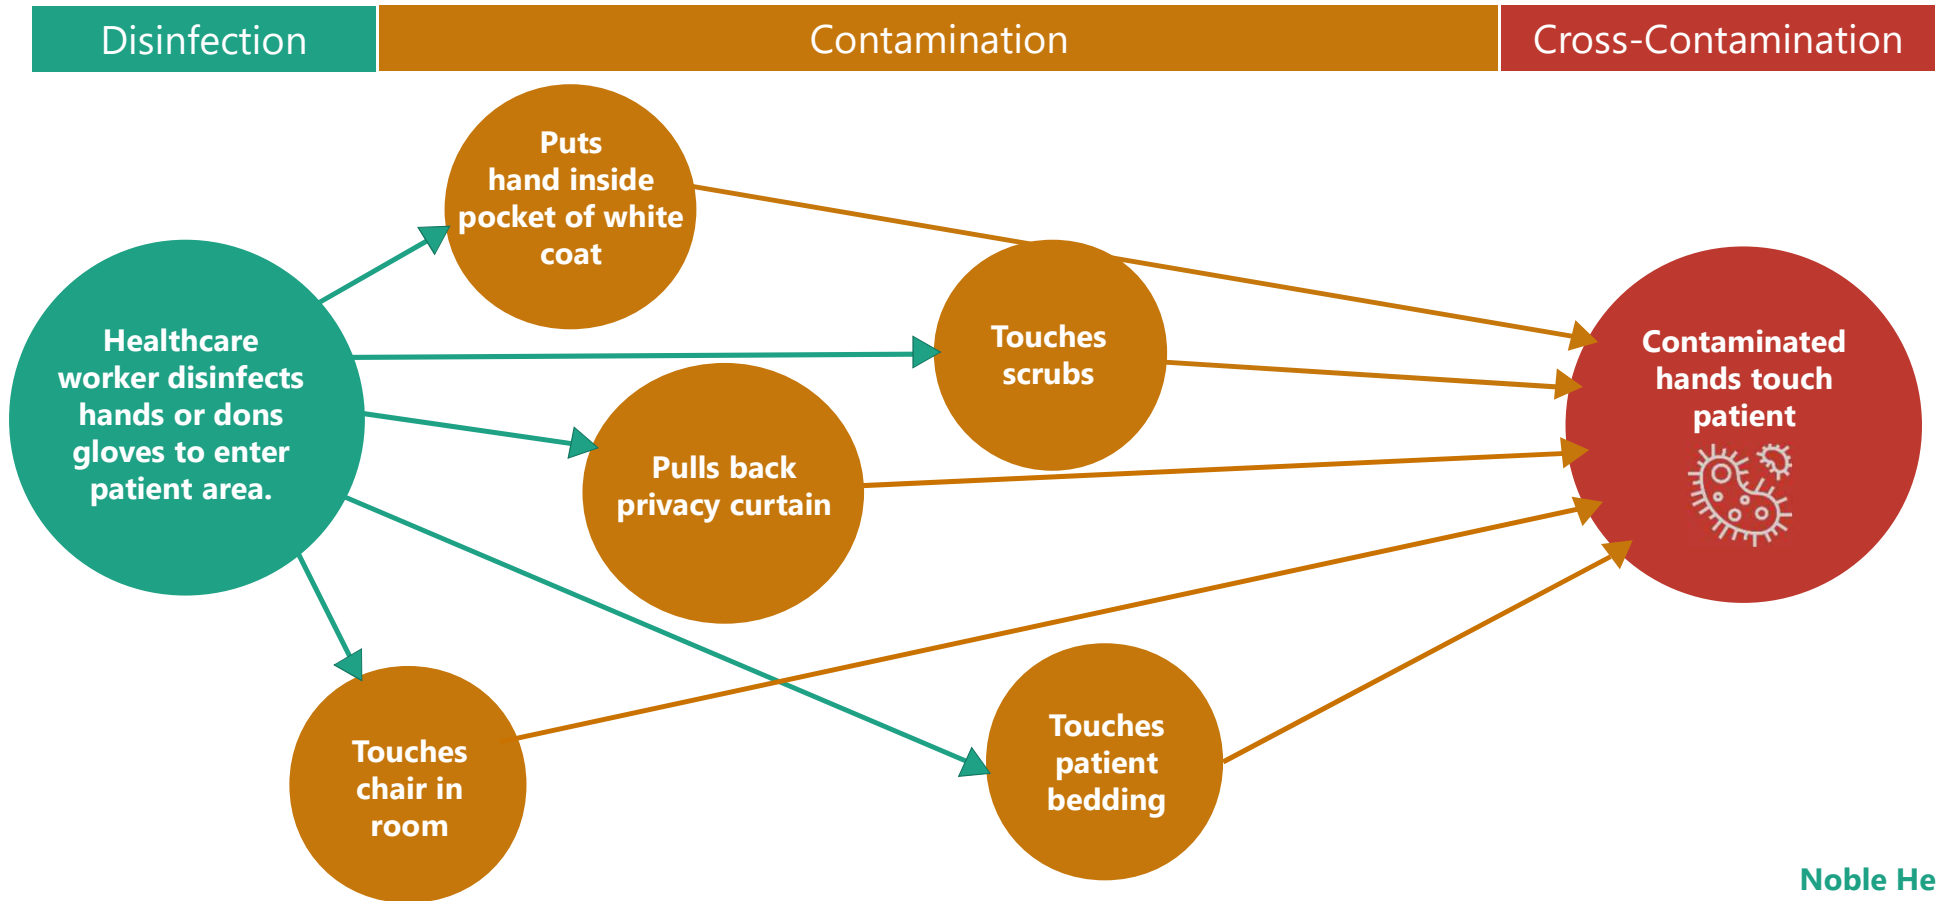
Disinfection

Contamination

Cross-Contamination

Healthcare worker disinfects hands or dons gloves to enter patient area.

Puts hand inside pocket of white coat

Touches scrubs

Pulls back privacy curtain

Touches chair in room

Touches patient bedding

Contaminated hands touch patient

Noble He